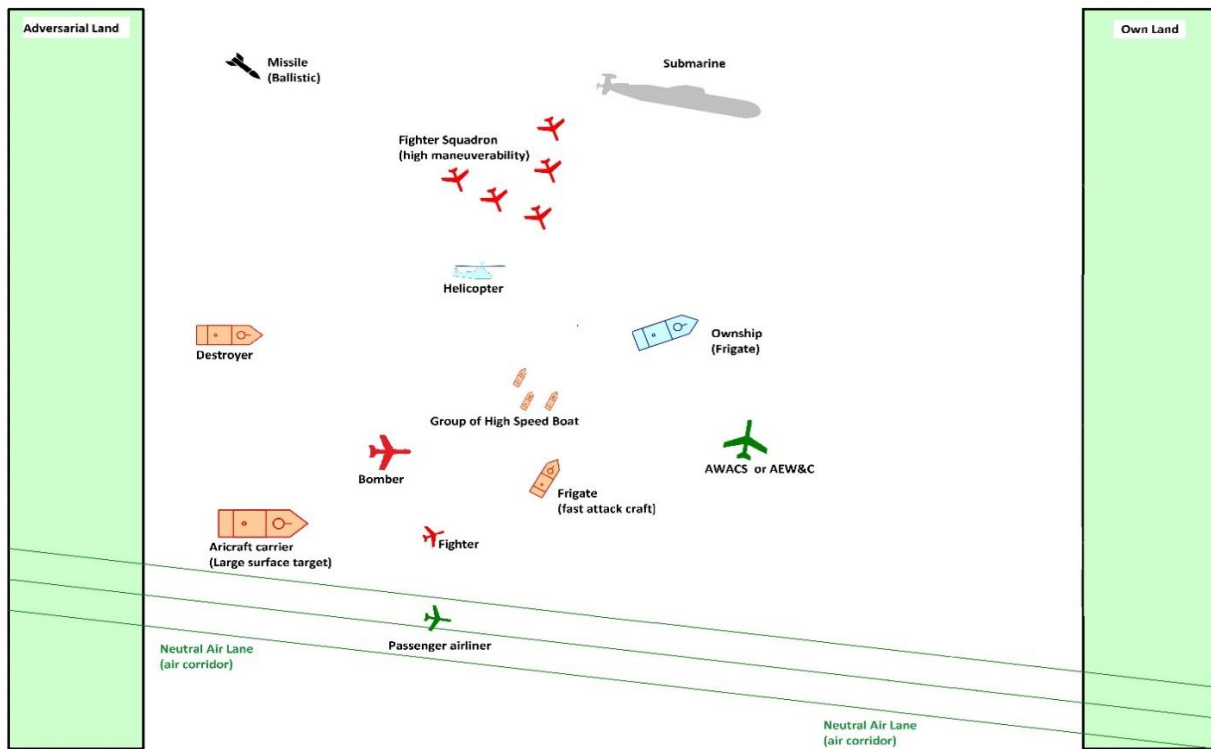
Adversarial Land

Own Land

Missile
(Ballistic)

Submarine

Fighter Squadron
(high maneuverability)

Helicopter

Destroyer

Ownship
(Frigate)

Group of High Speed Boat

AWACS or AEW&C

Bomber

Frigate
(fast attack craft)

Aricraft carrier
(Large surface target)

Fighter

Passenger airliner

Neutral Air Lane
(air corridor)

Neutral Air Lane
(air corridor)